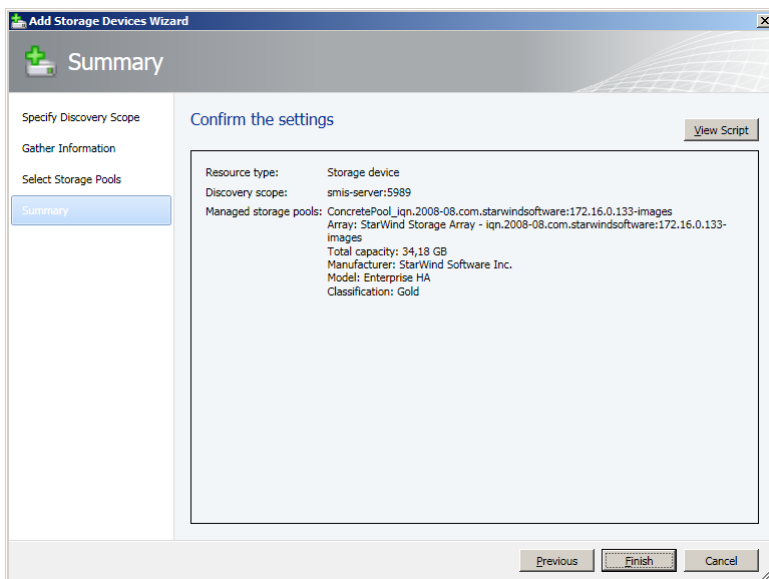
Add Storage Devices Wizard

Summary

Specify Discovery Scope
Gather Information
Select Storage Pools
Summary

Confirm the settings

View Script

Resource type: Storage device
Discovery scope: smis-server:5989
Managed storage pools: ConcretePool_iqn.2008-08.com.starwindsoftware:172.16.0.133-images
Array: StarWind Storage Array - iqn.2008-08.com.starwindsoftware:172.16.0.133-images
Total capacity: 34,18 GB
Manufacturer: StarWind Software Inc.
Model: Enterprise HA
Classification: Gold

Previous
Finish
Cancel